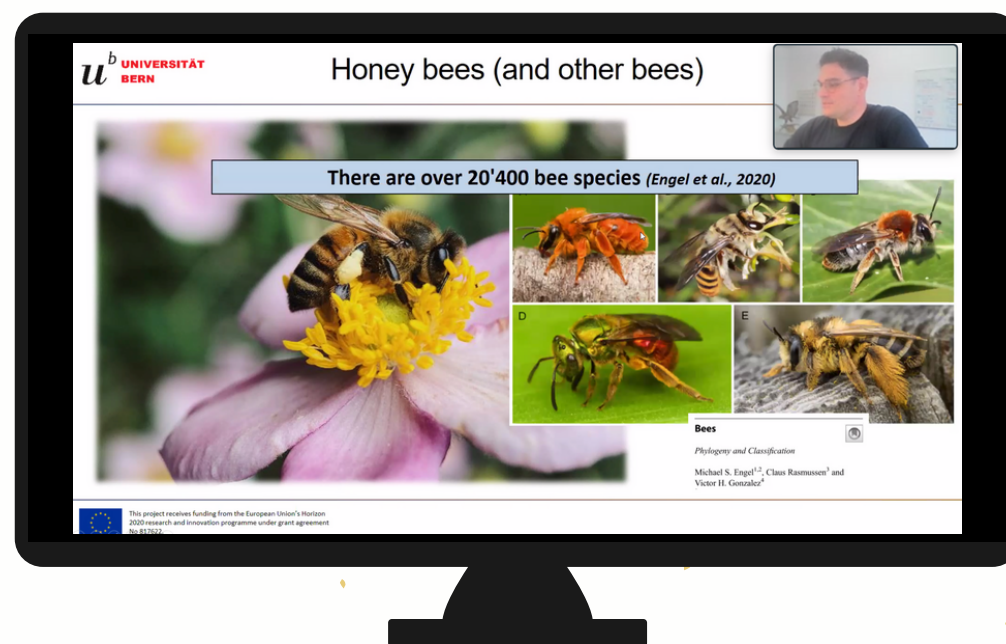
$u^b$ UNIVERSITÄT BERN

Honey bees (and other bees)

There are over 20'400 bee species *(Engel et al., 2020)*

D

E

**Bees**

*Phylogeny and Classification*

Michael S. Engel$^{1,2}$, Claus Rasmussen$^3$ and Victor H. Gonzalez$^4$

This project receives funding from the European Union's Horizon 2020 research and innovation programme under grant agreement No 817622.